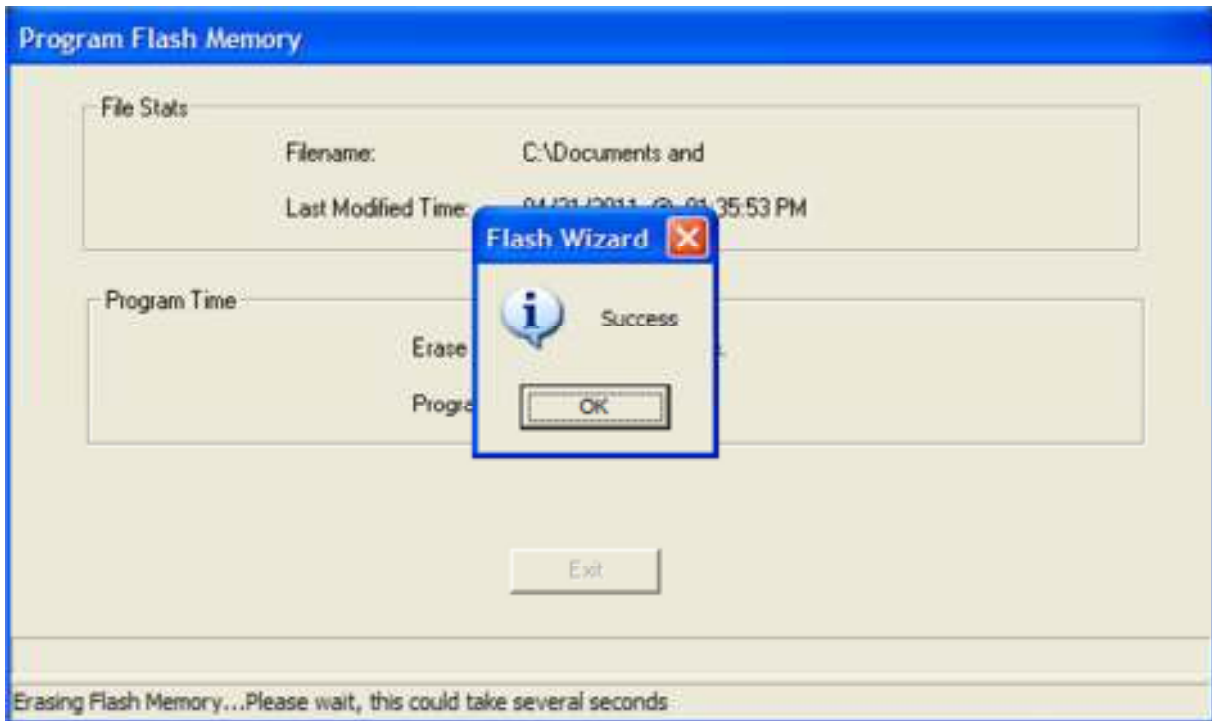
Program Flash Memory

File Stats

Filename: C:\Documents and

Last Modified Time: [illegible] 35:53 PM

Flash Wizard

Success

OK

Program Time

Erase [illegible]

Progr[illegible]

Exit

Erasing Flash Memory...Please wait, this could take several seconds